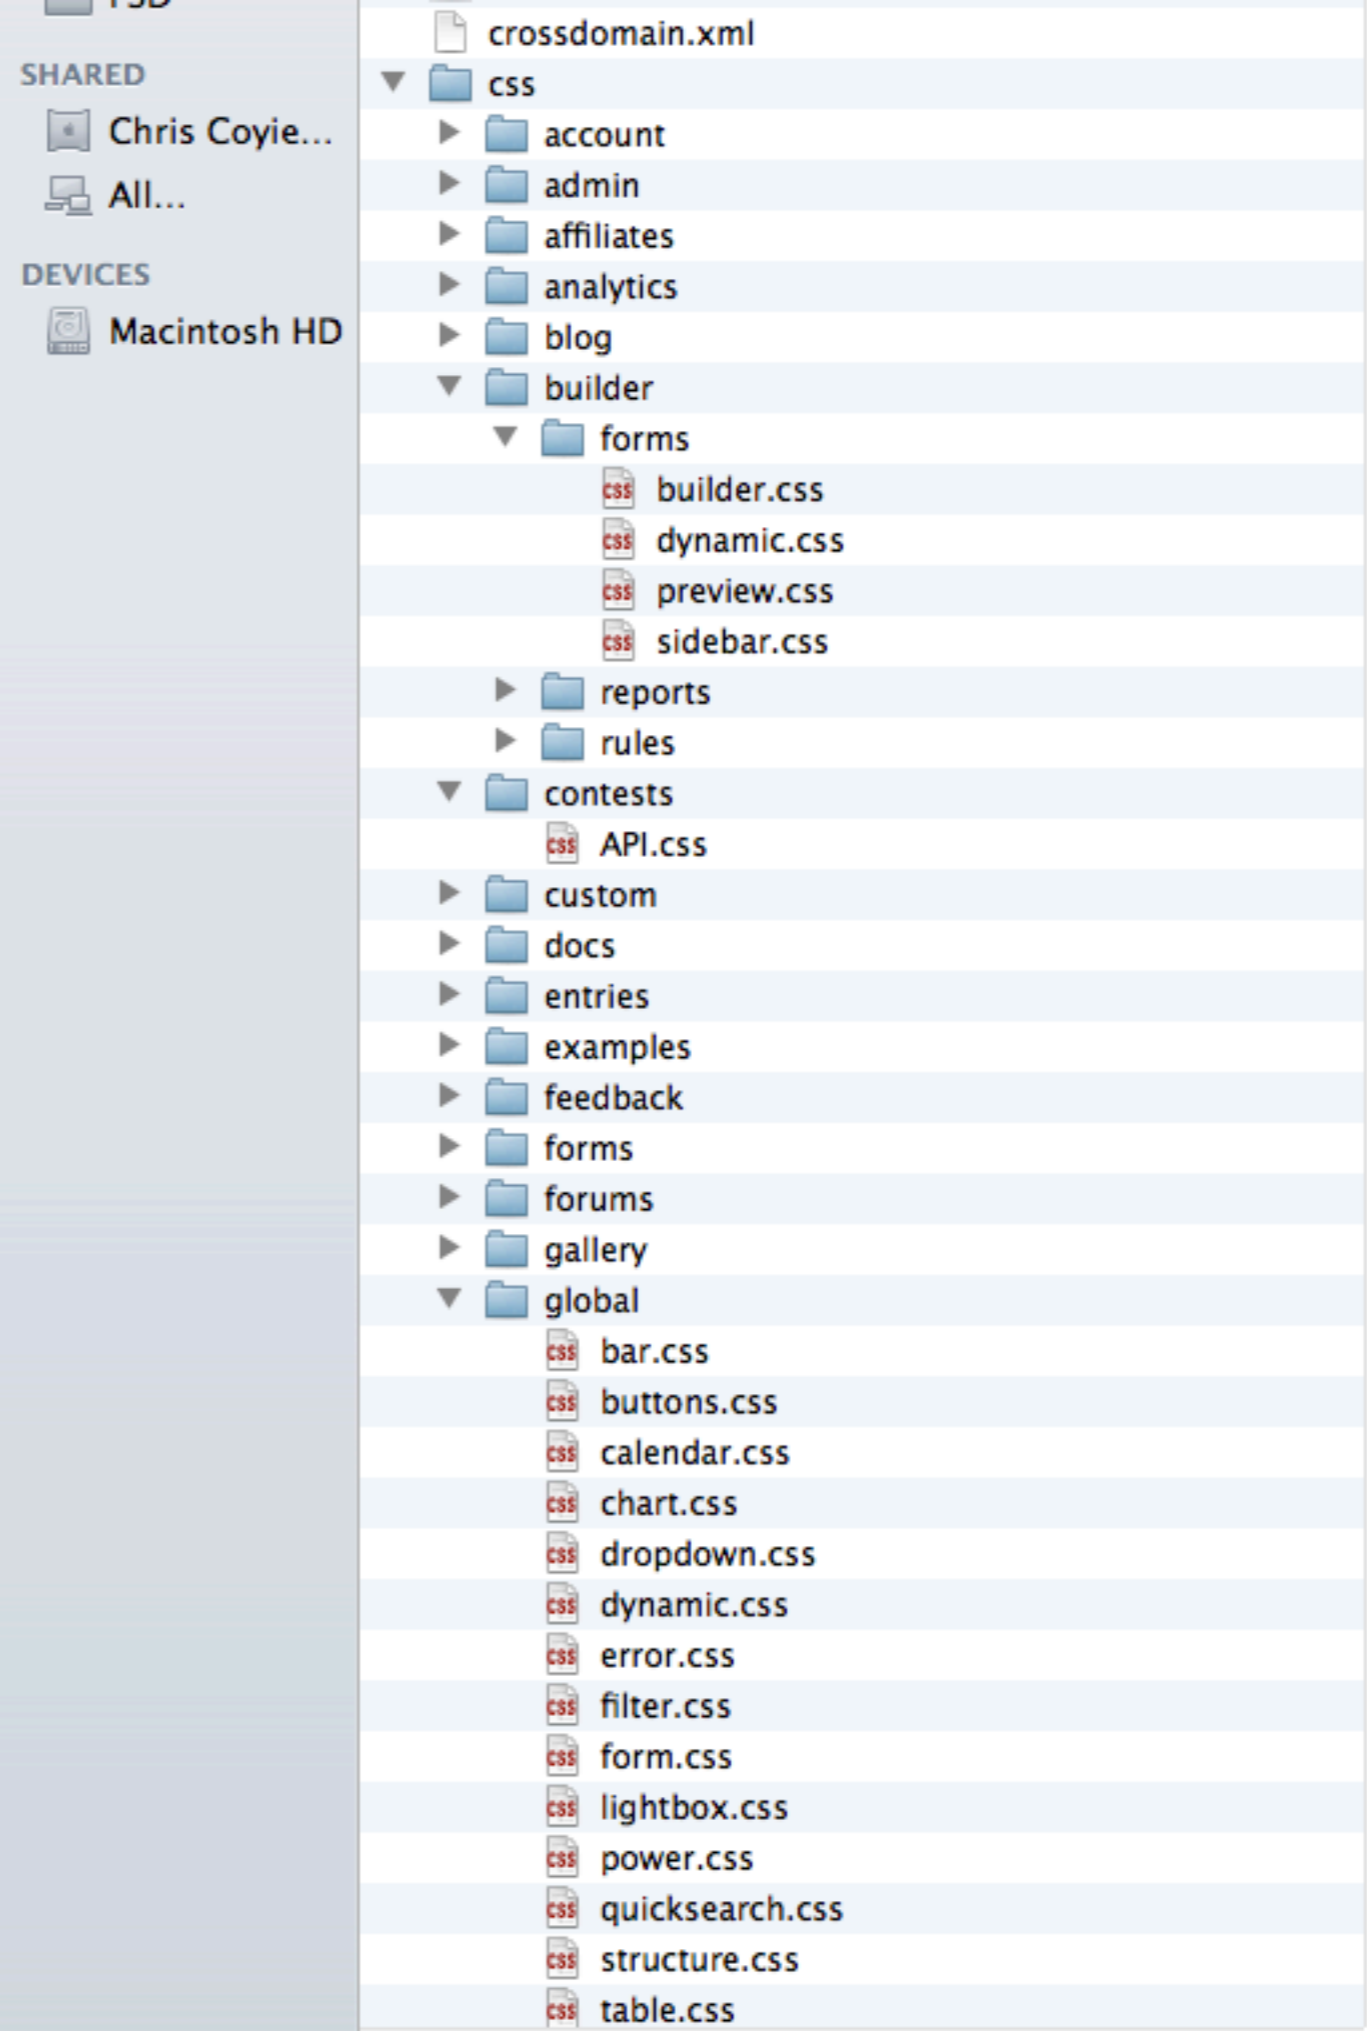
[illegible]

SHARED

Chris Coyie...

All...

DEVICES

Macintosh HD

crossdomain.xml
css
account
admin
affiliates
analytics
blog
builder
forms
builder.css
dynamic.css
preview.css
sidebar.css
reports
rules
contests
API.css
custom
docs
entries
examples
feedback
forms
forums
gallery
global
bar.css
buttons.css
calendar.css
chart.css
dropdown.css
dynamic.css
error.css
filter.css
form.css
lightbox.css
power.css
quicksearch.css
structure.css
table.css